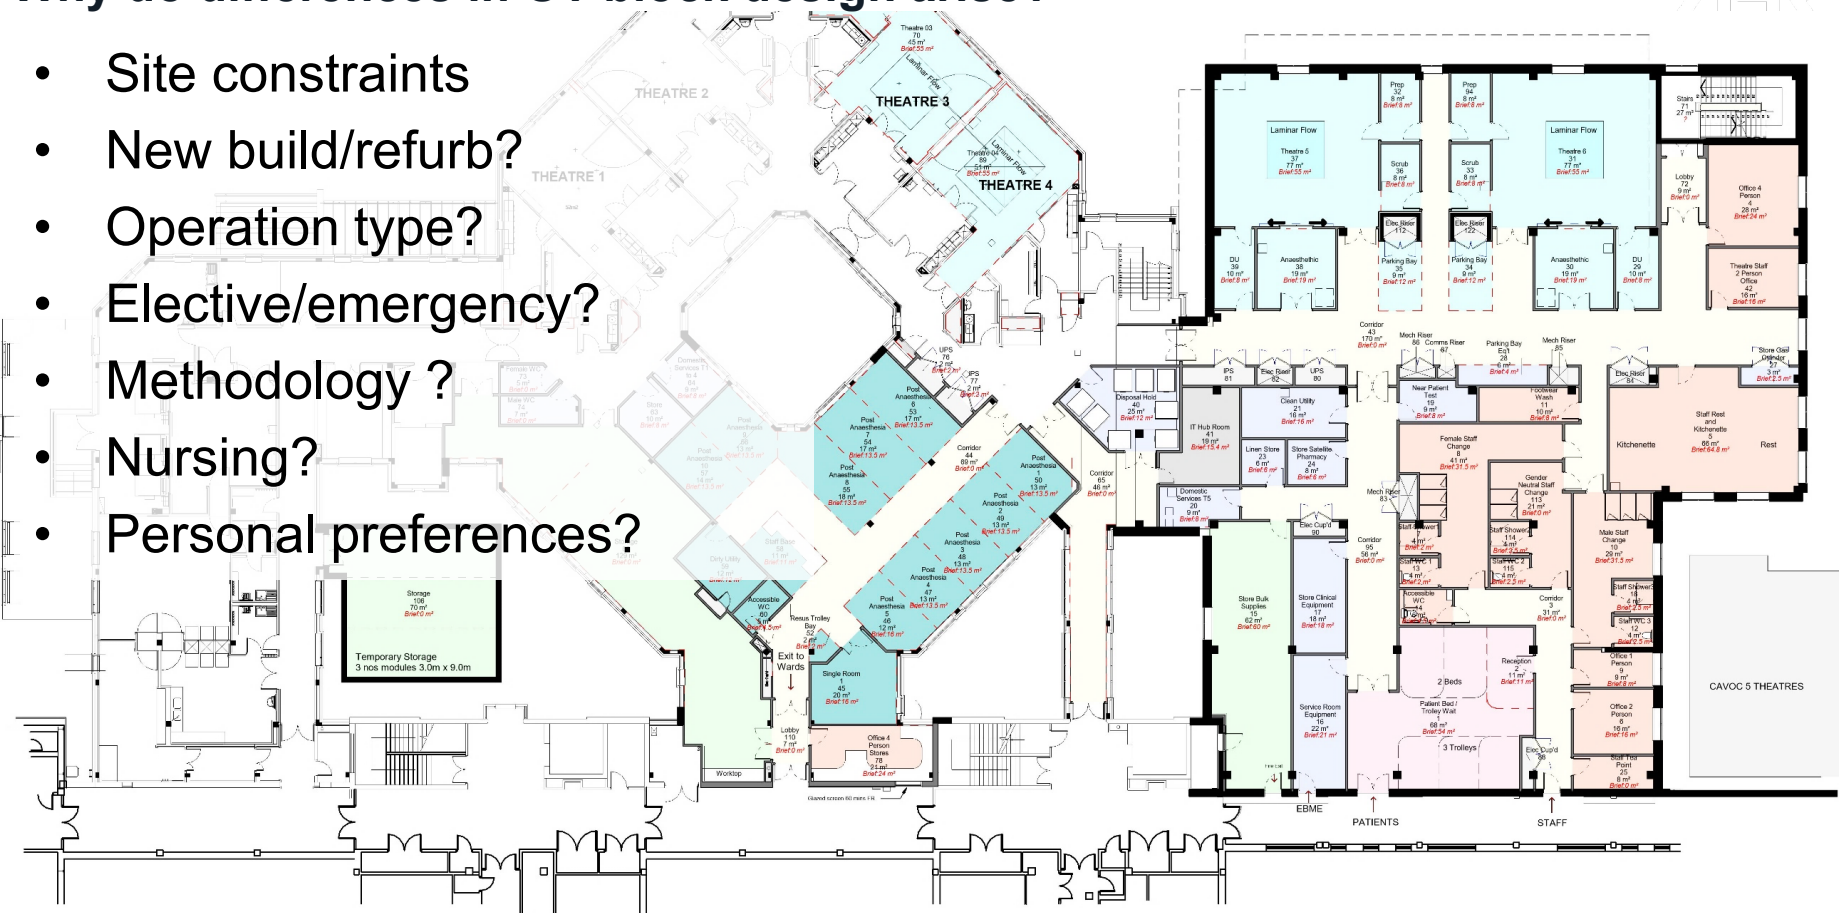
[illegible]

• Site constraints
• New build/refurb?
• Operation type?
• Elective/emergency?
• Methodology ?
• Nursing?
• Personal preferences?

THEATRE 2
THEATRE 1
THEATRE 3
THEATRE 4
Theatre 03 70 45 m² Brief 55 m²
Laminar Flow
Theatre 04 89 51 m² Brief 55 m²

Laminar Flow
Theatre 5 37 77 m² Brief 55 m²
Prep 32 8 m² Brief 8 m²
Scrub 36 8 m² Brief 8 m²
Prep 94 8 m² Brief 8 m²
Scrub 33 8 m² Brief 8 m²
Laminar Flow
Theatre 6 31 77 m² Brief 55 m²
Stairs 71 27 m²
Lobby 72 9 m² Brief 0 m²
Office 4 Person 4 28 m² Brief 24 m²
Theatre Staff 2 Person Office 42 16 m² Brief 16 m²
DU 39 10 m² Brief 8 m²
Anaesthetic 38 19 m² Brief 19 m²
Elec Riser 112
Parking Bay 35 9 m² Brief 12 m²
Elec Riser 122
Parking Bay 34 9 m² Brief 12 m²
Anaesthetic 30 19 m² Brief 19 m²
DU 29 10 m² Brief 8 m²
Corridor 43 170 m² Brief 0 m²
Mech Riser 86
Comms Riser 87
Parking Bay Eq't 28 6 m² Brief 4 m²
Mech Riser 85
Store Gas Cylinder 27 3 m² Brief 2.5 m²
IPS 81
Elec Riser 82
UPS 80
Near Patient Test 19 9 m² Brief 8 m²
Footwear Wash 11 10 m² Brief 8 m²
Elec Riser 84
Staff Rest and Kitchenette 5 66 m² Brief 64.8 m²
Kitchenette
Rest
Disposal Hold 40 25 m² Brief 12 m²
IT Hub Room 41 19 m² Brief 15.4 m²
Clean Utility 21 18 m² Brief 16 m²
Linen Store 23 6 m² Brief 6 m²
Store Satellite Pharmacy 24 8 m² Brief 6 m²
Female Staff Change 8 41 m² Brief 31.5 m²
Gender Neutral Staff Change 113 21 m² Brief 0 m²
Domestic Services 75 20 9 m² Brief 8 m²
Corridor 65 46 m² Brief 0 m²
Mech Riser 83
Staff Shower 4 m² Brief 2 m²
Staff WC 1 13 4 m² Brief 2 m²
Staff Shower 114
Staff WC 2 115 4 m² Brief 2 m²
Male Staff Change 10 29 m² Brief 31.5 m²
Staff Shower 18 6 m² Brief 2.5 m²
Staff WC 3 12 4 m² Brief 2.5 m²
Elec Cup'd 90
Corridor 95 56 m² Brief 0 m²
Accessible WC 14 Brief 0 m²
Corridor 3 31 m² Brief 0 m²
Store Bulk Supplies 15 62 m² Brief 60 m²
Store Clinical Equipment 17 18 m² Brief 18 m²
Service Room Equipment 16 22 m² Brief 21 m²
2 Beds
Patient Bed / Trolley Wait 1 68 m² Brief 54 m²
3 Trolleys
Reception 2 11 m² Brief 11 m²
Office 1 Person 9 9 m² Brief 8 m²
Office 2 Person 6 16 m² Brief 16 m²
Staff Trol Point 25 8 m² Brief 0 m²
Elec Cup'd 89
CAVOC 5 THEATRES
EBME
PATIENTS
STAFF
UPS 76 2 m² Brief 2 m²
IPS 77 2 m² Brief 3 m²
Post Anaesthesia 6 53 17 m² Brief 13.5 m²
Post Anaesthesia 7 54 17 m² Brief 13.5 m²
Post Anaesthesia 8 55 18 m² Brief 13.5 m²
Corridor 44 89 m² Brief 0 m²
Post Anaesthesia 1 50 13 m² Brief 13.5 m²
Post Anaesthesia 2 49 13 m² Brief 13.5 m²
Post Anaesthesia 3 48 13 m² Brief 13.5 m²
Post Anaesthesia 4 47 13 m² Brief 13.5 m²
Post Anaesthesia 5 46 12 m² Brief 18 m²
Accessible WC 60 5 m² Brief 4.5 m²
Resus Trolley Bay 52 2 m² Brief 2 m²
Exit to Wards
Single Room 1 45 20 m² Brief 16 m²
Lobby 110 7 m² Brief 0 m²
Office 4 Person Stores 78 24 m² Brief 24 m²
Workshop
Storage 106 70 m² Brief 0 m²
Temporary Storage 3 nos modules 3.0m x 9.0m
Glazed screen 60 mins FR